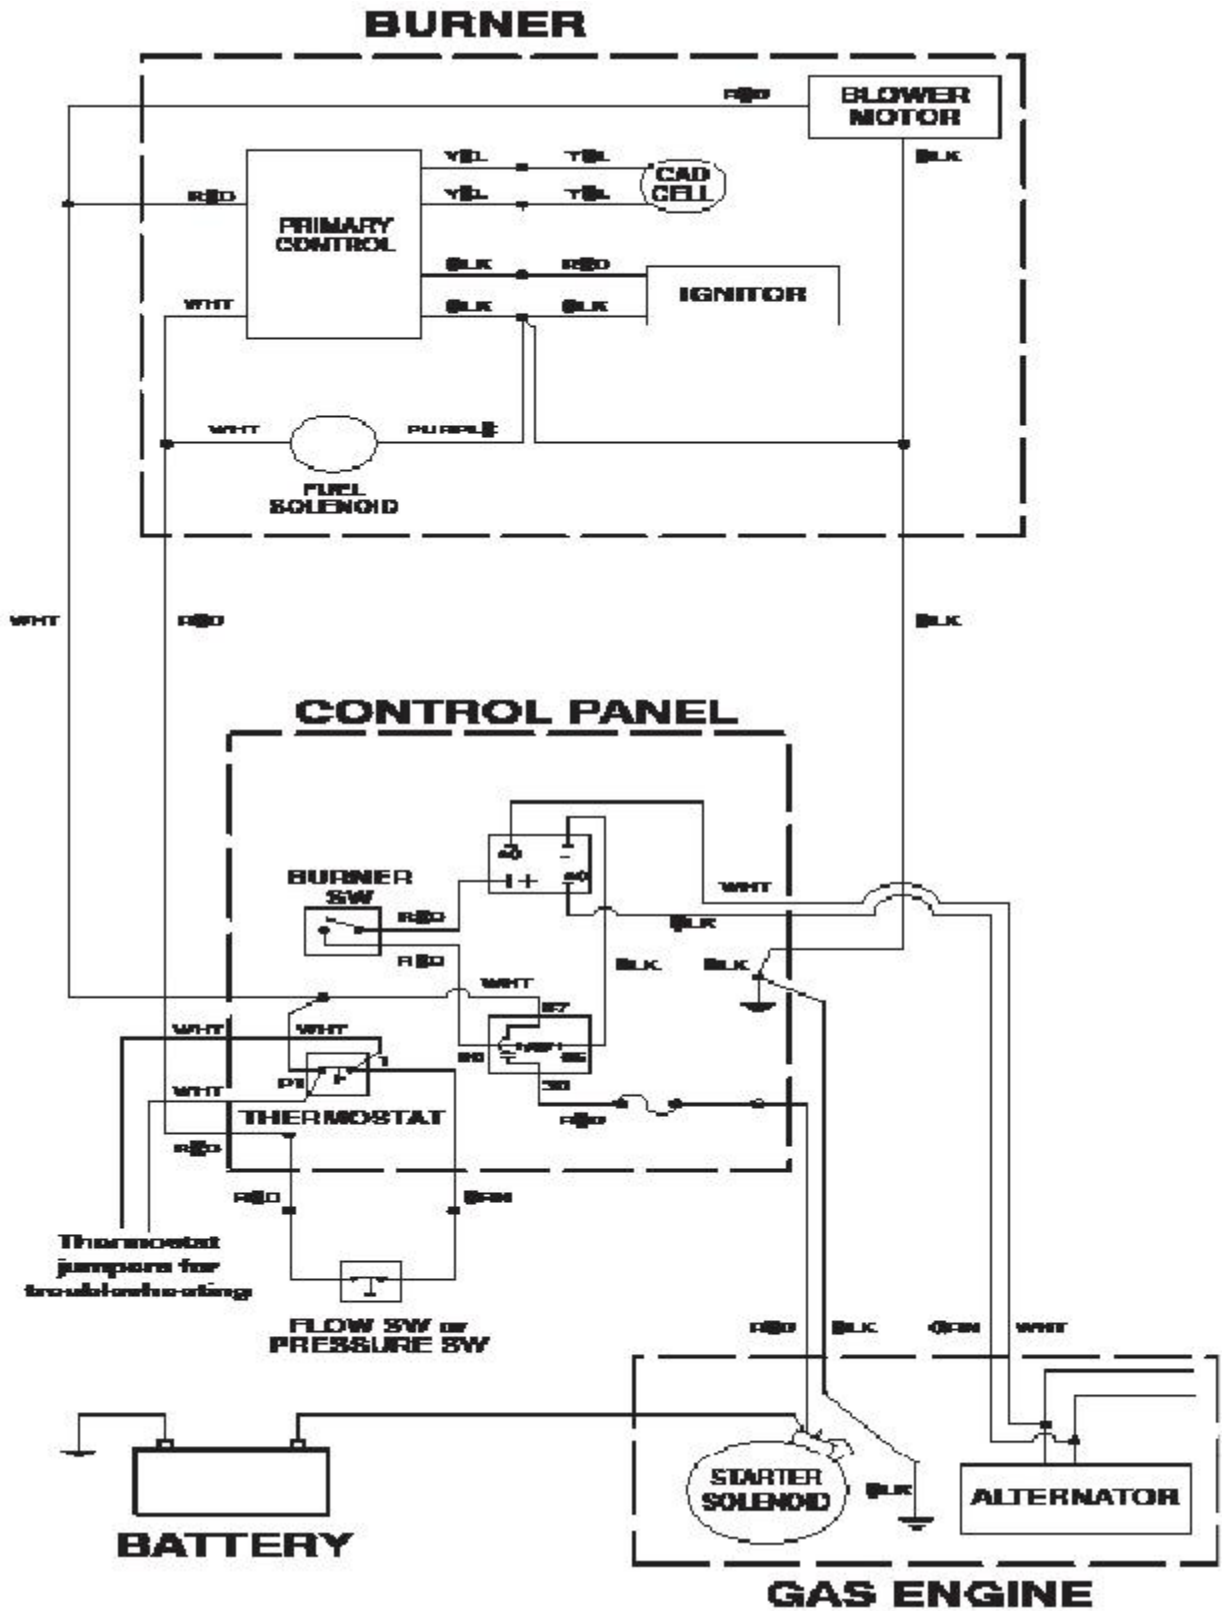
BURNER

RED

BLOWER MOTOR

BLK

YEL

YEL

CAD CELL

YEL

YEL

RED

PRIMARY CONTROL

BLK

RED

IGNITOR

WHT

BLK

BLK

WHT

PURPLE

FUEL SOLENOID

WHT

RED

BLK

CONTROL PANEL

40

BURNER SW

+

40

WHT

RED

BLK

RED

BLK

BLK

WHT

87

WHT

WHT

86

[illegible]

85

P1

1

30

WHT

THERMOSTAT

RED

RED

RED

GRN

Thermostat jumpers for troubleshooting

FLOW SW or PRESSURE SW

RED

BLK

GRN

WHT

STARTER SOLENOID

BLK

ALTERNATOR

BATTERY

GAS ENGINE